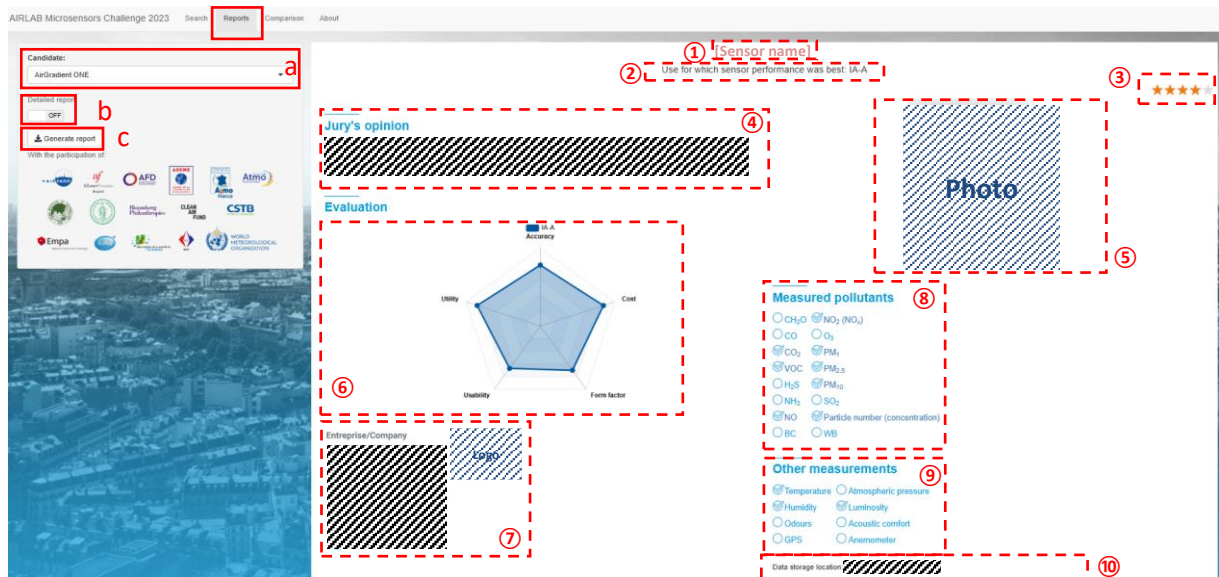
AIRLAB Microsensors Challenge 2023 Search Reports Comparison About

Candidate:
AirGradient ONE
a

Detailed report
OFF
b

Generate report
c

With the participation of:

AFD
Atmo
Atmo France
Bloomberg Philanthropies
CLEAN AIR FUND
CSTB
Empa
WORLD METEOROLOGICAL ORGANIZATION

① [Sensor name]
② Use for which sensor performance was best: IA-A
③ ★★★★★

Jury's opinion ④

Photo ⑤

Evaluation
IA-A
Accuracy
Cost
Form factor
Usability
Utility
⑥

Measured pollutants ⑧
$CH_2O$ $NO_2$ $(NO_x)$
CO $O_3$
$CO_2$ $PM_1$
VOC $PM_{2.5}$
$H_2S$ $PM_{10}$
$NH_3$ $SO_2$
NO Particle number (concentration)
BC WB

Entreprise/Company
Logo
⑦

Other measurements ⑨
Temperature Atmospheric pressure
Humidity Luminosity
Odours Acoustic comfort
GPS Anemometer

Data storage location ⑩